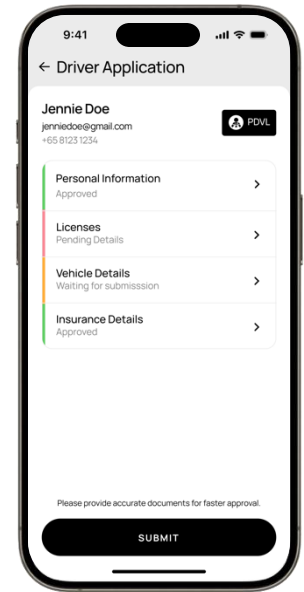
9:41

← Driver Application

Jennie Doe
jenniedoe@gmail.com
+65 8123 1234

PDVL

Personal Information
Approved

Licenses
Pending Details

Vehicle Details
Waiting for submisssion

Insurance Details
Approved

Please provide accurate documents for faster approval.

SUBMIT